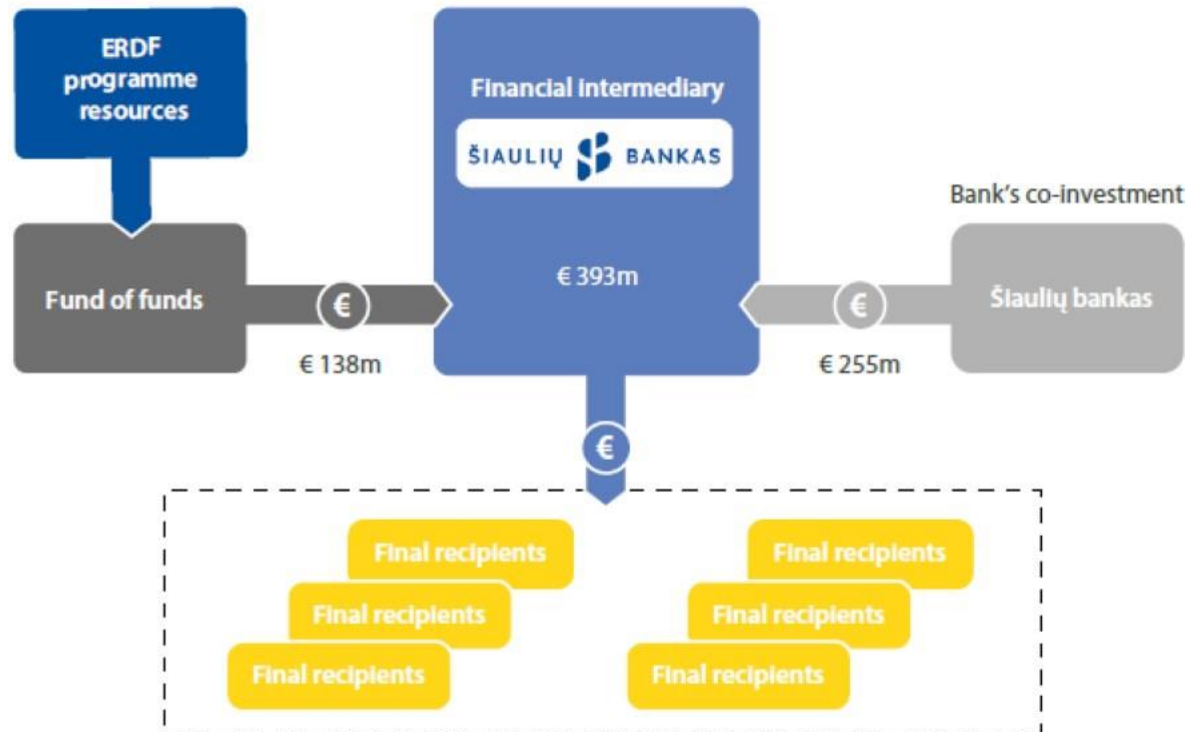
ERDF programme resources

Financial intermediary

ŠIAULIŲ BANKAS

Bank's co-investment

Fund of funds

€

€ 393m

€

Šiaulių bankas

€ 138m

€ 255m

€

Final recipients

Final recipients

Final recipients

Final recipients

Final recipients

Final recipients